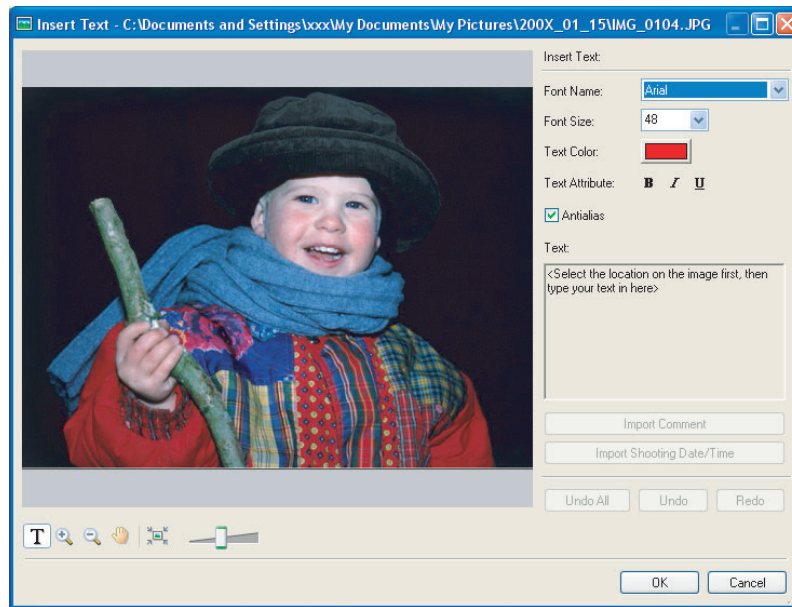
Insert Text - C:\Documents and Settings\xxx\My Documents\My Pictures\200X_01_15\IMG_0104.JPG

Insert Text:

Font Name: Arial

Font Size: 48

Text Color:

Text Attribute: B I U

Antialias

Text:

<Select the location on the image first, then type your text in here>

Import Comment

Import Shooting Date/Time

Undo All

Undo

Redo

T

OK

Cancel